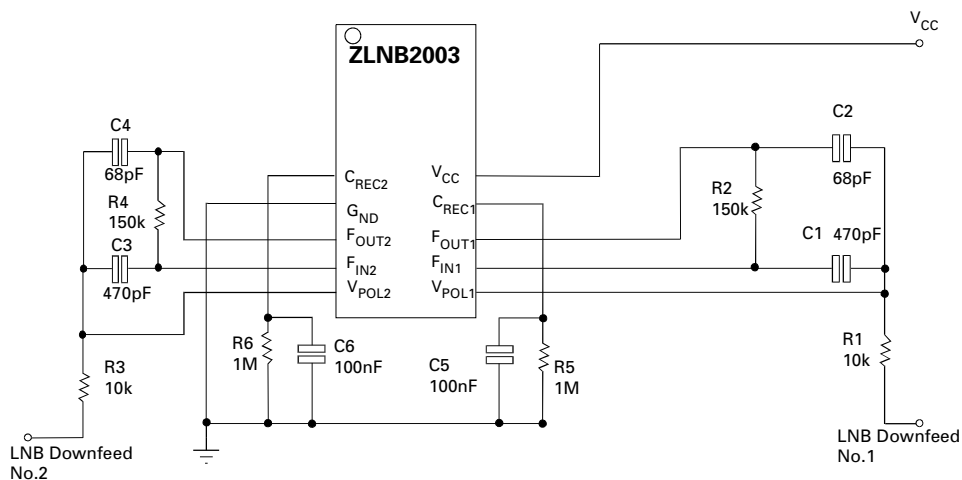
$V_{CC}$

ZLNB2003

C4
68pF
R4
150k
C3
470pF

$C_{REC2}$
$G_{ND}$
$F_{OUT2}$
$F_{IN2}$
$V_{POL2}$

$V_{CC}$
$C_{REC1}$
$F_{OUT1}$
$F_{IN1}$
$V_{POL1}$

C2
68pF
R2
150k
C1 470pF

R6
1M
C6
100nF
C5
100nF
R5
1M

R3
10k

R1
10k

LNB Downfeed No.2

LNB Downfeed No.1